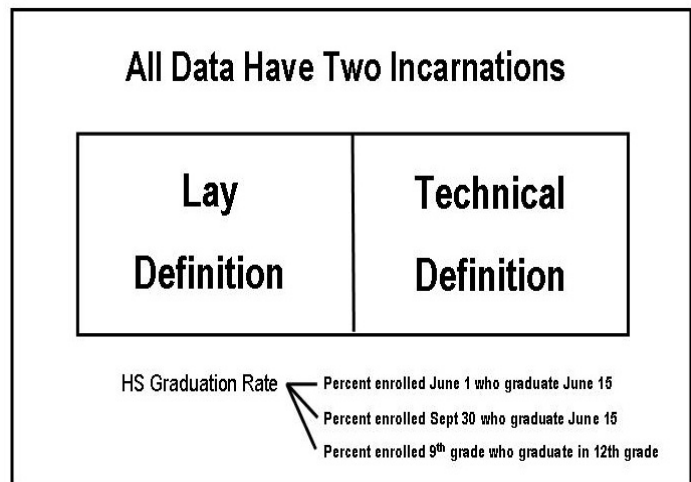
All Data Have Two Incarnations

| Lay Definition | Technical Definition |
|---|---|

HS Graduation Rate

Percent enrolled June 1 who graduate June 15

Percent enrolled Sept 30 who graduate June 15

Percent enrolled 9$^{th}$ grade who graduate in 12th grade